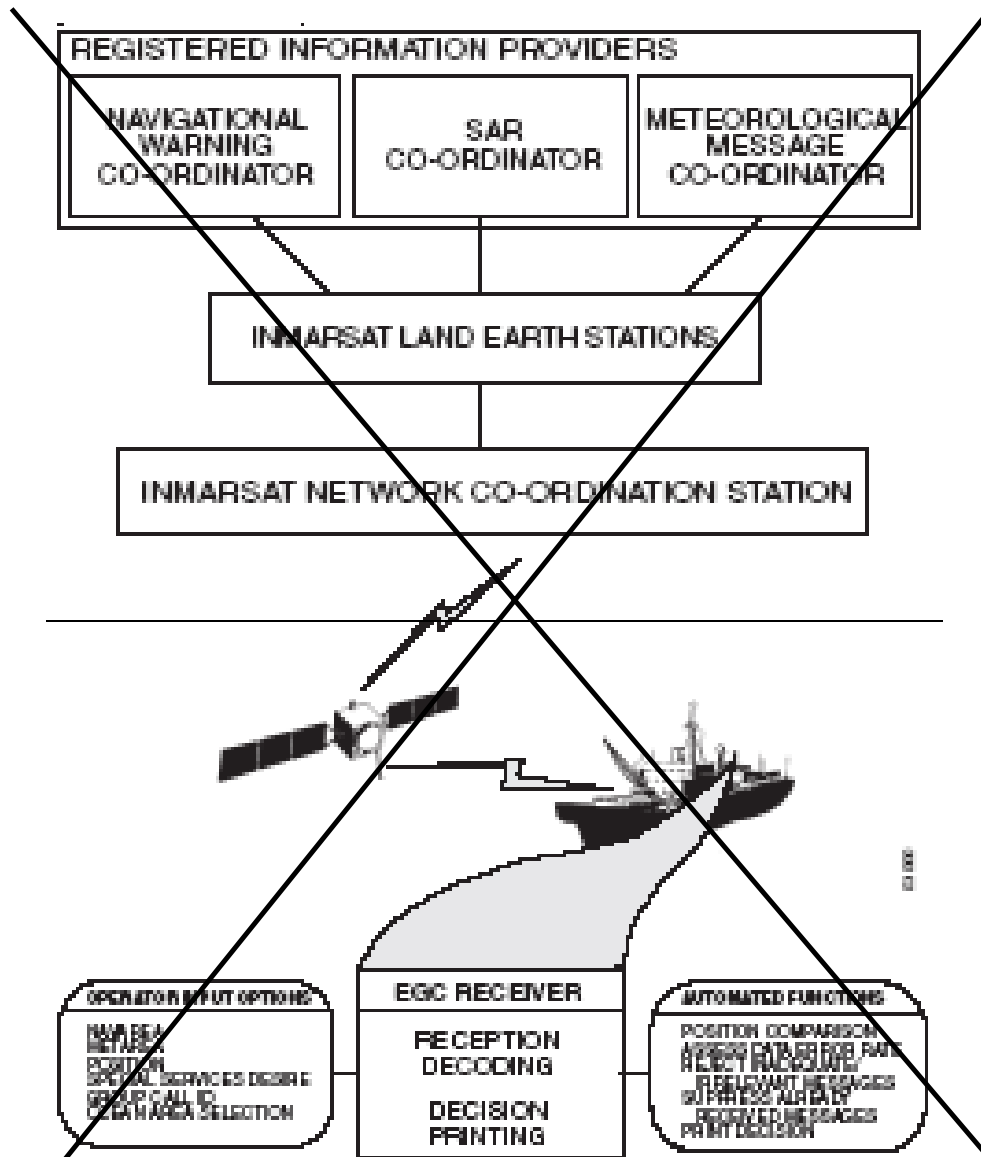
REGISTERED INFORMATION PROVIDERS

NAVIGATIONAL WARNING CO-ORDINATOR

SAR CO-ORDINATOR

METEOROLOGICAL MESSAGE CO-ORDINATOR

INMARSAT LAND EARTH STATIONS

INMARSAT NETWORK CO-ORDINATION STATION

OPERATOR INPUT OPTIONS

NAV/MET AREA
POSITION
SPECIAL SERVICES DESIRED
GROUP CALL ID
OCEAN AREA SELECTION

EGC RECEIVER

RECEPTION
DECODING

DECISION
PRINTING

AUTOMATED FUNCTIONS

POSITION COMPARISON
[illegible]
REJECT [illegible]
IRRELEVANT MESSAGES
SUPPRESS ALREADY
RECEIVED MESSAGES
PRINT DECISION

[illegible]